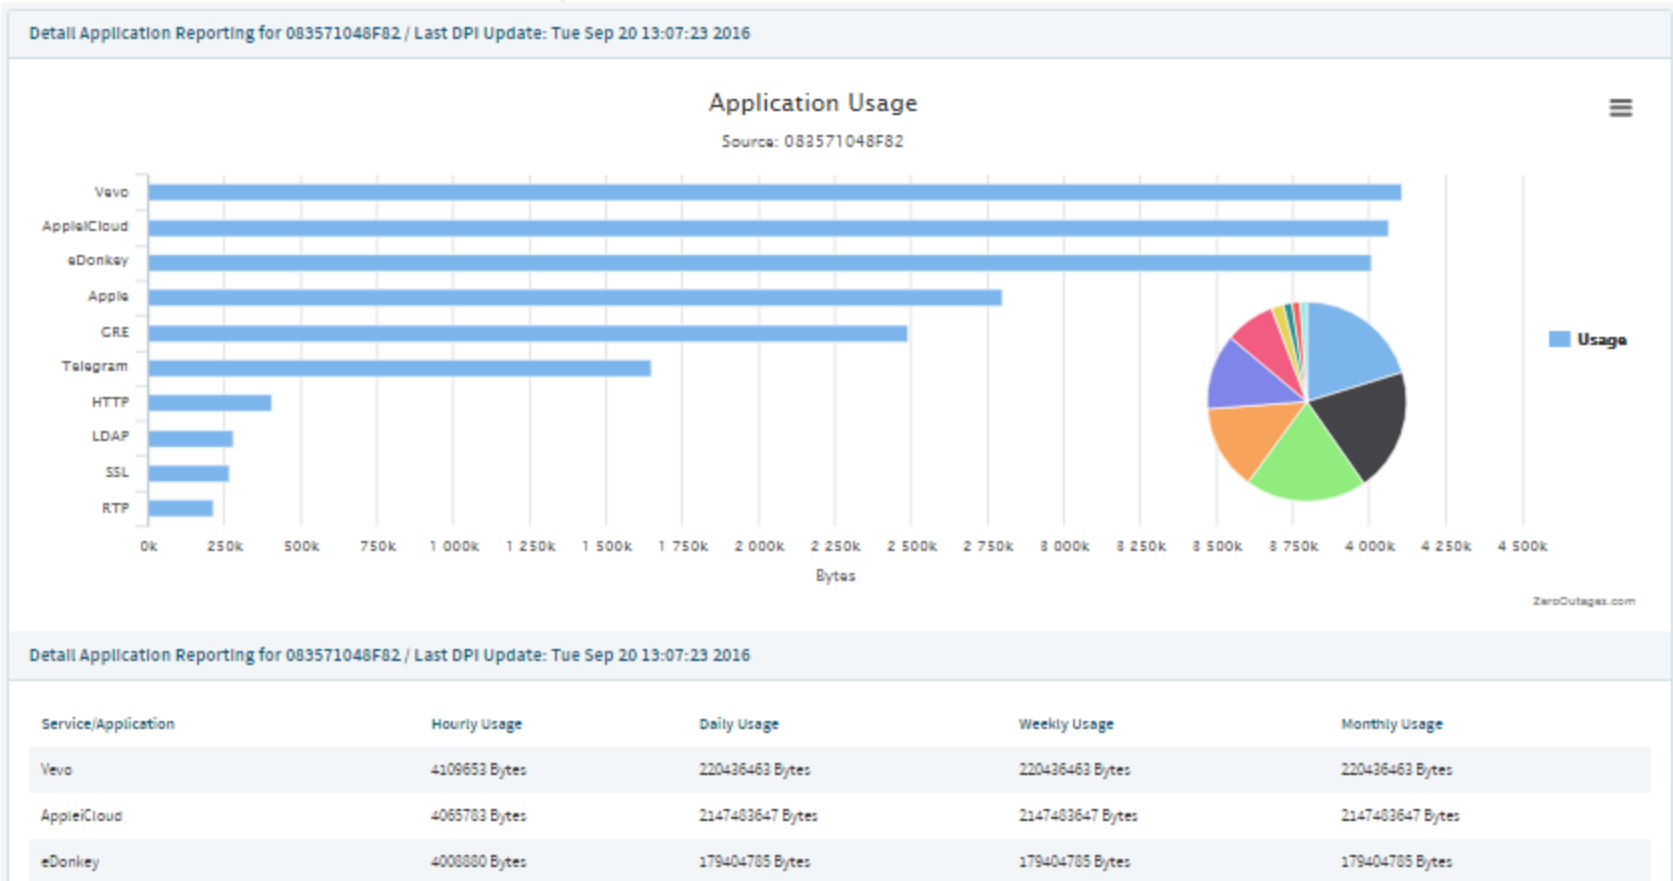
Detail Application Reporting for 083571048F82 / Last DPI Update: Tue Sep 20 13:07:23 2016

Application Usage

Source: 083571048F82

Vevo
AppleiCloud
eDonkey
Apple
GRE
Telegram
HTTP
LDAP
SSL
RTP

0k 250k 500k 750k 1 000k 1 250k 1 500k 1 750k 2 000k 2 250k 2 500k 2 750k 3 000k 3 250k 3 500k 3 750k 4 000k 4 250k 4 500k

Bytes

Usage

ZeroOutages.com

Detail Application Reporting for 083571048F82 / Last DPI Update: Tue Sep 20 13:07:23 2016

| Service/Application | Hourly Usage | Daily Usage | Weekly Usage | Monthly Usage |
|---|---|---|---|---|
| Vevo | 4109653 Bytes | 220436463 Bytes | 220436463 Bytes | 220436463 Bytes |
| AppleiCloud | 4065783 Bytes | 2147483647 Bytes | 2147483647 Bytes | 2147483647 Bytes |
| eDonkey | 4008880 Bytes | 179404785 Bytes | 179404785 Bytes | 179404785 Bytes |